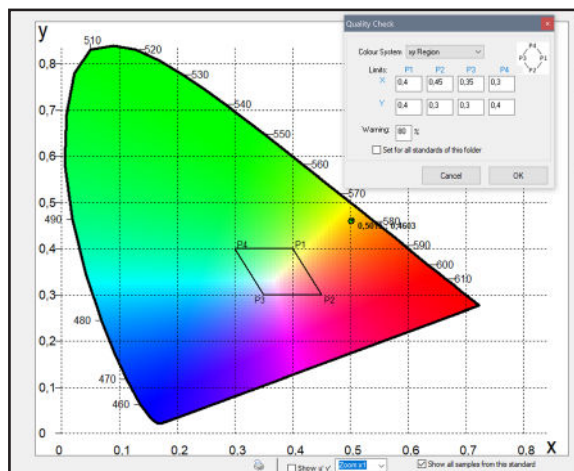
y
0,8
0,7
0,6
0,5
0,4
0,3
0,2
0,1
0
510
520
530
540
550
560
570
580
590
600
610
490
480
470
460
0,5019; 0,4603
P4
P1
P3
P2
0
0,1
0,2
0,3
0,4
0,5
0,6
0,7
0,8
X

Quality Check
Colour System: xy Region
Limits:
| | P1 | P2 | P3 | P4 |
|---|---|---|---|---|
| X | 0,4 | 0,45 | 0,35 | 0,3 |
| Y | 0,4 | 0,3 | 0,3 | 0,4 |
Warning: 80 %
Set for all standards of this folder
Cancel
OK

Show x'y'
Zoom x1
Show all samples from this standard